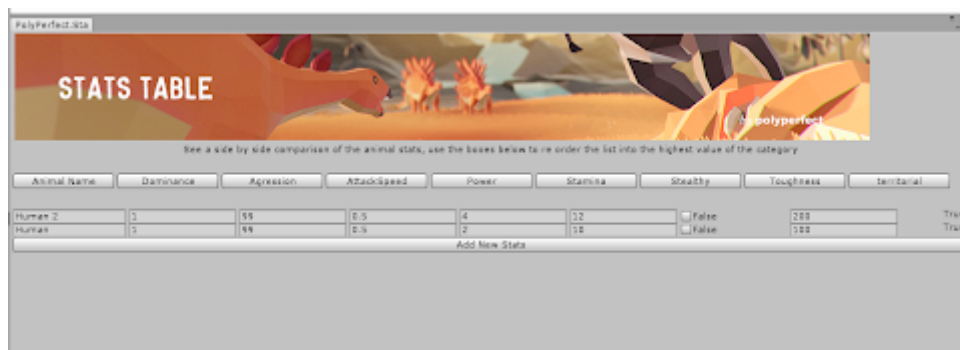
PolyPerfect Sta

STATS TABLE

polyperfect

See a side by side comparison of the animal stats, use the boxes below to re order the list into the highest value of the category

| Animal Name | Dominance | Agression | AttackSpeed | Power | Stamina | Stealthy | Toughness | territorial |
|---|---|---|---|---|---|---|---|---|
| Human 2 | 1 | 99 | 0.5 | 4 | 12 | False | 200 | Tru |
| Human | 1 | 99 | 0.5 | 2 | 10 | False | 100 | Tru |

Add New Stats